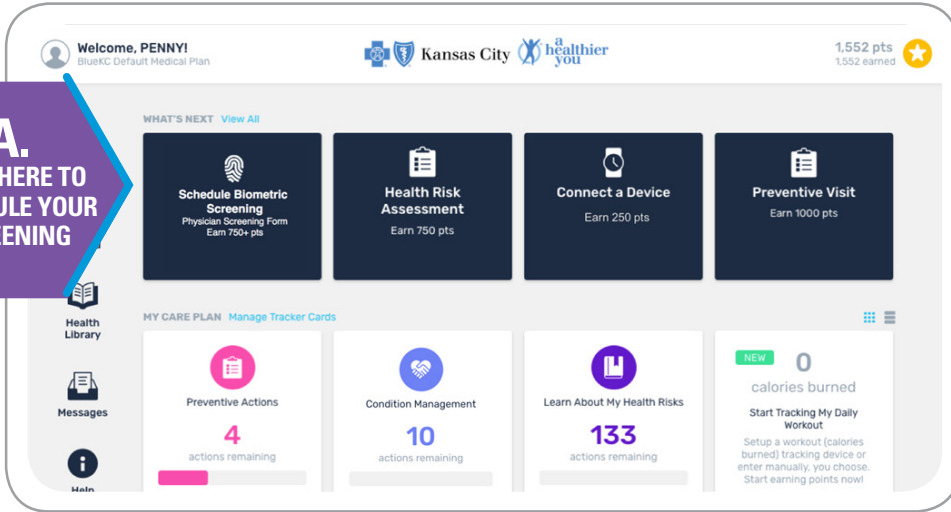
Welcome, PENNY!
BlueKC Default Medical Plan

Kansas City a healthier you

1,552 pts
1,552 earned

A.
HERE TO
ULE YOUR
EENING

WHAT'S NEXT View All

Schedule Biometric Screening
Physician Screening Form
Earn 750+ pts

Health Risk Assessment
Earn 750 pts

Connect a Device
Earn 250 pts

Preventive Visit
Earn 1000 pts

Health Library

MY CARE PLAN Manage Tracker Cards

Preventive Actions
4
actions remaining

Condition Management
10
actions remaining

Learn About My Health Risks
133
actions remaining

NEW
0
calories burned
Start Tracking My Daily Workout
Setup a workout (calories burned) tracking device or enter manually, you choose. Start earning points now!

Messages

Help